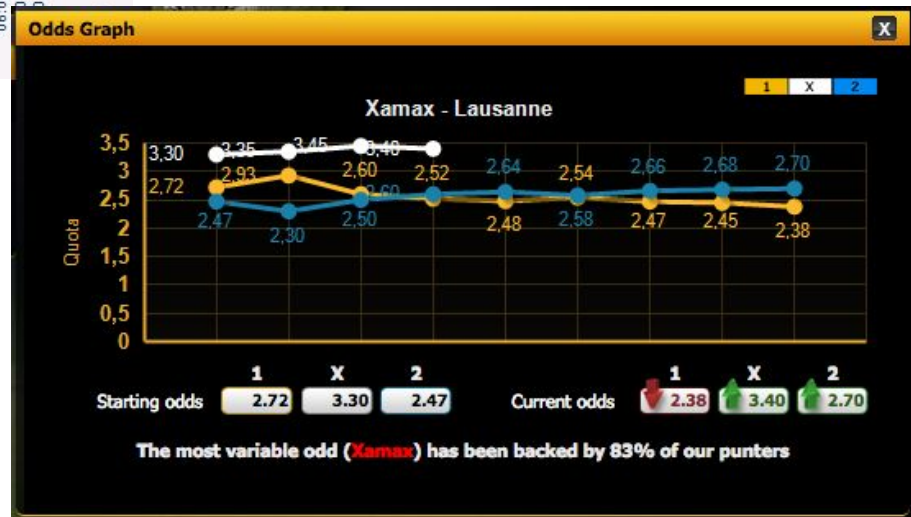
Odds Graph

X

1 X 2

Xamax - Lausanne

3,5
3
2,5
2
1,5
1
0,5
0

Quota

3,30 3,35 3,45 3,40

2,72 2,93 2,60 2,52

2,47 2,30 2,50 2,60 2,64 2,54 2,66 2,68 2,70

2,48 2,58 2,47 2,45 2,38

| | 1 | X | 2 |
|---|---|---|---|
| Starting odds | 2.72 | 3.30 | 2.47 |

| | 1 | X | 2 |
|---|---|---|---|
| Current odds | 2.38 | 3.40 | 2.70 |

The most variable odd (Xamax) has been backed by 83% of our punters